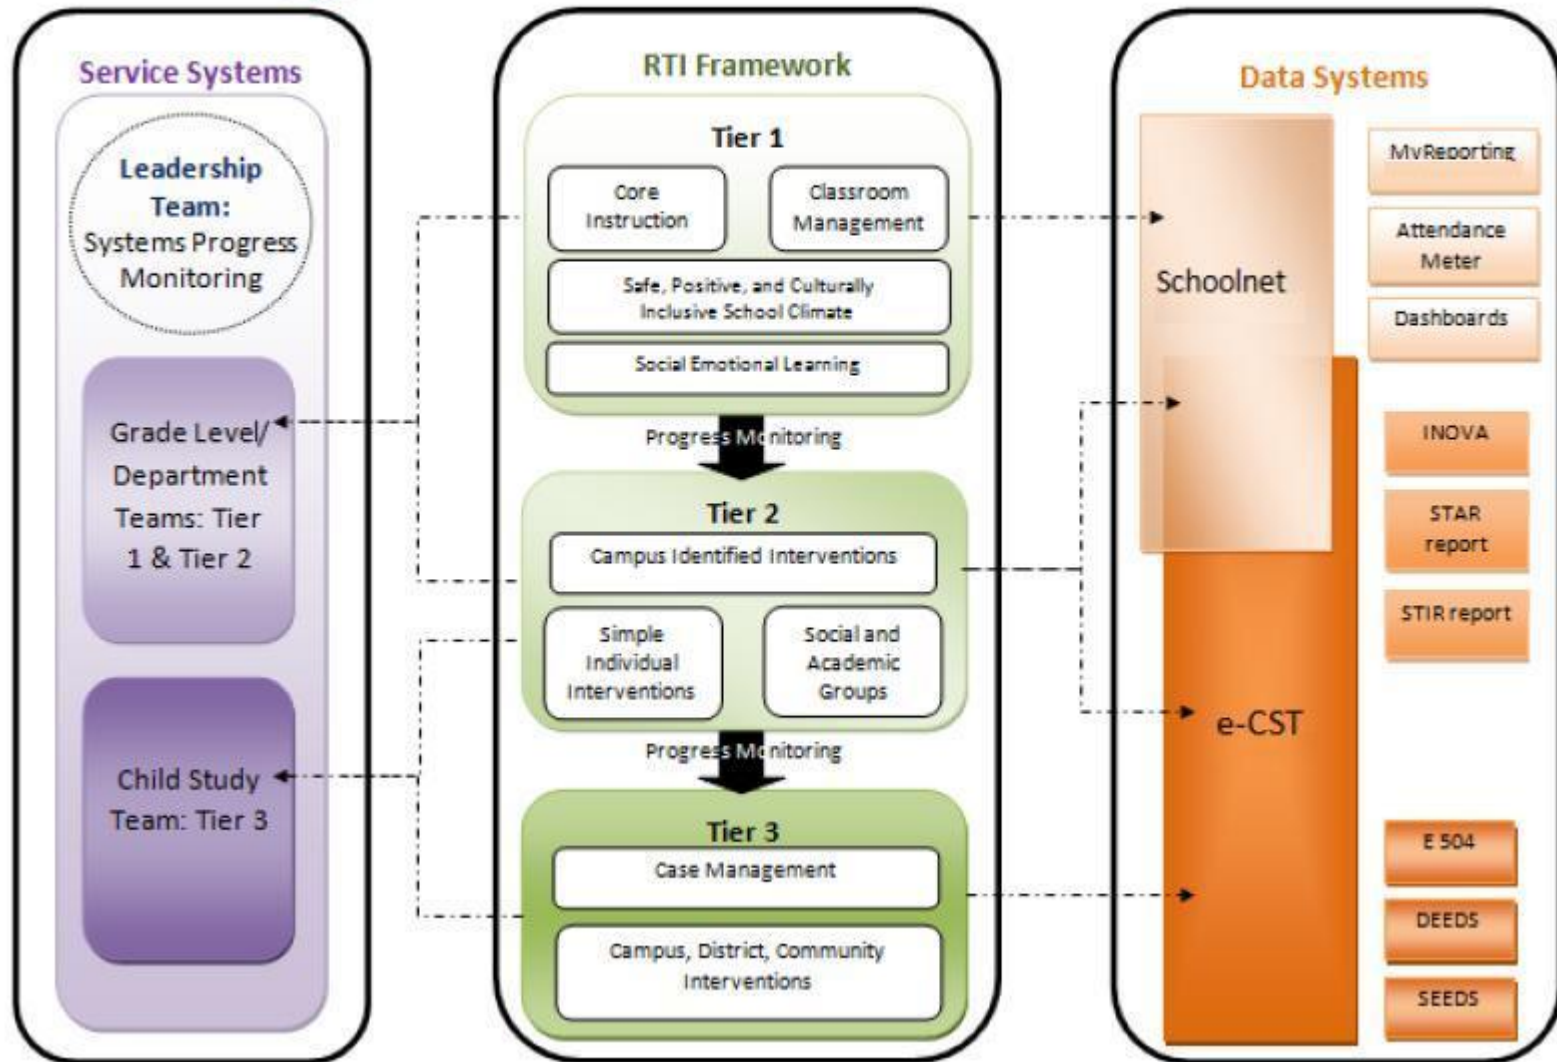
Service Systems

Leadership Team: Systems Progress Monitoring

Grade Level/ Department Teams: Tier 1 & Tier 2

Child Study Team: Tier 3

RTI Framework

Tier 1

Core Instruction

Classroom Management

Safe, Positive, and Culturally Inclusive School Climate

Social Emotional Learning

Progress Monitoring

Tier 2

Campus Identified Interventions

Simple Individual Interventions

Social and Academic Groups

Progress Monitoring

Tier 3

Case Management

Campus, District, Community Interventions

Data Systems

Schoolnet

MyReporting

Attendance Meter

Dashboards

INOVA

STAR report

STIR report

e-CST

E 504

DEEDS

SEEDS